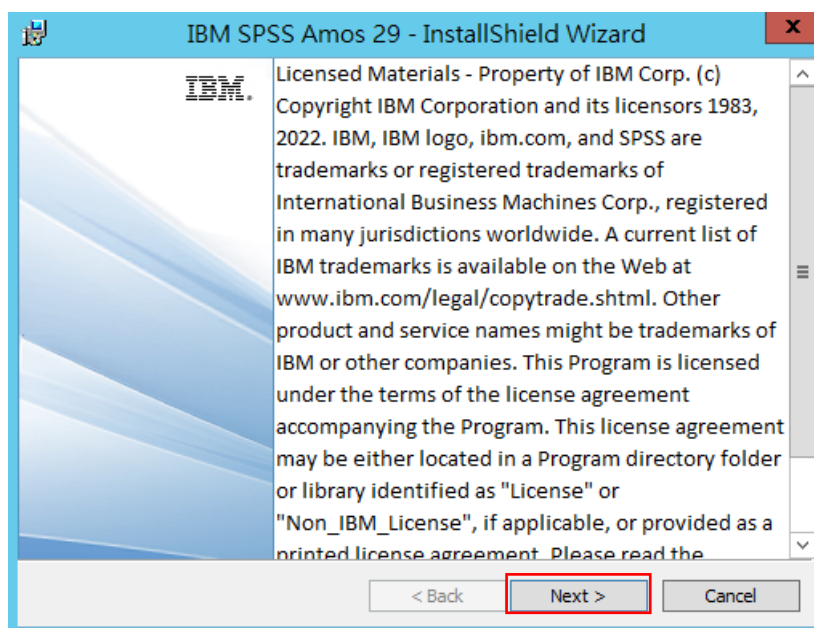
IBM SPSS Amos 29 - InstallShield Wizard

x

IBM.

Licensed Materials - Property of IBM Corp. (c) Copyright IBM Corporation and its licensors 1983, 2022. IBM, IBM logo, ibm.com, and SPSS are trademarks or registered trademarks of International Business Machines Corp., registered in many jurisdictions worldwide. A current list of IBM trademarks is available on the Web at www.ibm.com/legal/copytrade.shtml. Other product and service names might be trademarks of IBM or other companies. This Program is licensed under the terms of the license agreement accompanying the Program. This license agreement may be either located in a Program directory folder or library identified as "License" or "Non_IBM_License", if applicable, or provided as a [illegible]

< Back

Next >

Cancel